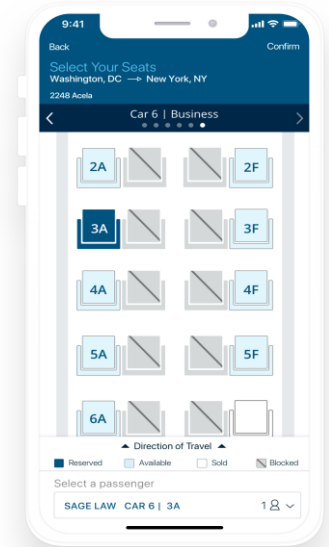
9:41

Back

Confirm

Select Your Seats

Washington, DC → New York, NY

2248 Acela

Car 6 | Business

2A

2F

3A

3F

4A

4F

5A

5F

6A

▲ Direction of Travel ▲

Reserved

Available

Sold

Blocked

Select a passenger

SAGE LAW CAR 6 | 3A

1